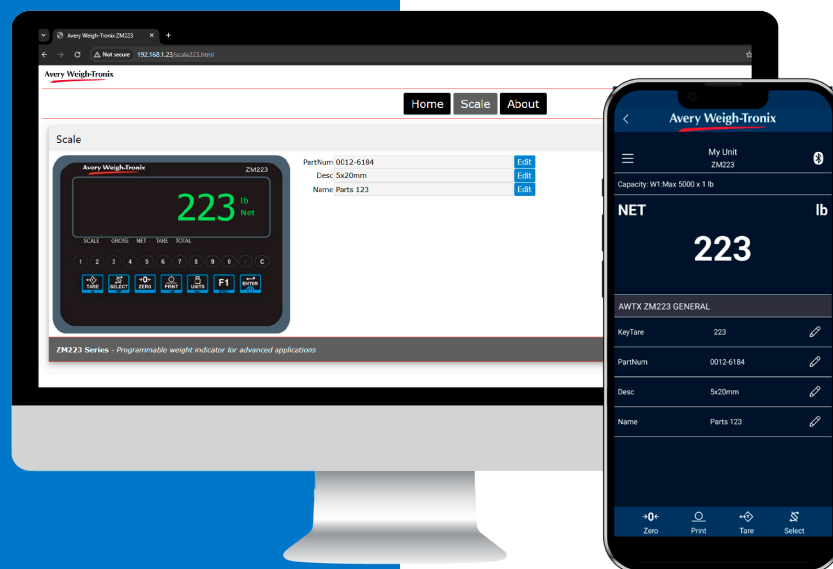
Avery Weigh-Tronix ZM223
Not secure 192.168.1.23/scale223.html
Avery Weigh-Tronix
Home Scale About
Scale
Avery Weigh-Tronix ZM223
223 lb Net
SCALE GROSS NET TARE TOTAL
1 2 3 4 5 6 7 8 9 0 . C
TARE SELECT ZERO PRINT UNITS F1 ENTER
PartNum 0012-6184 Edit
Desc 5x20mm Edit
Name Parts 123 Edit
ZM223 Series - Programmable weight indicator for advanced applications

Avery Weigh-Tronix
My Unit
ZM223
Capacity: W1:Max 5000 x 1 lb
NET lb
223
AWTX ZM223 GENERAL
KeyTare 223
PartNum 0012-6184
Desc 5x20mm
Name Parts 123
Zero Print Tare Select